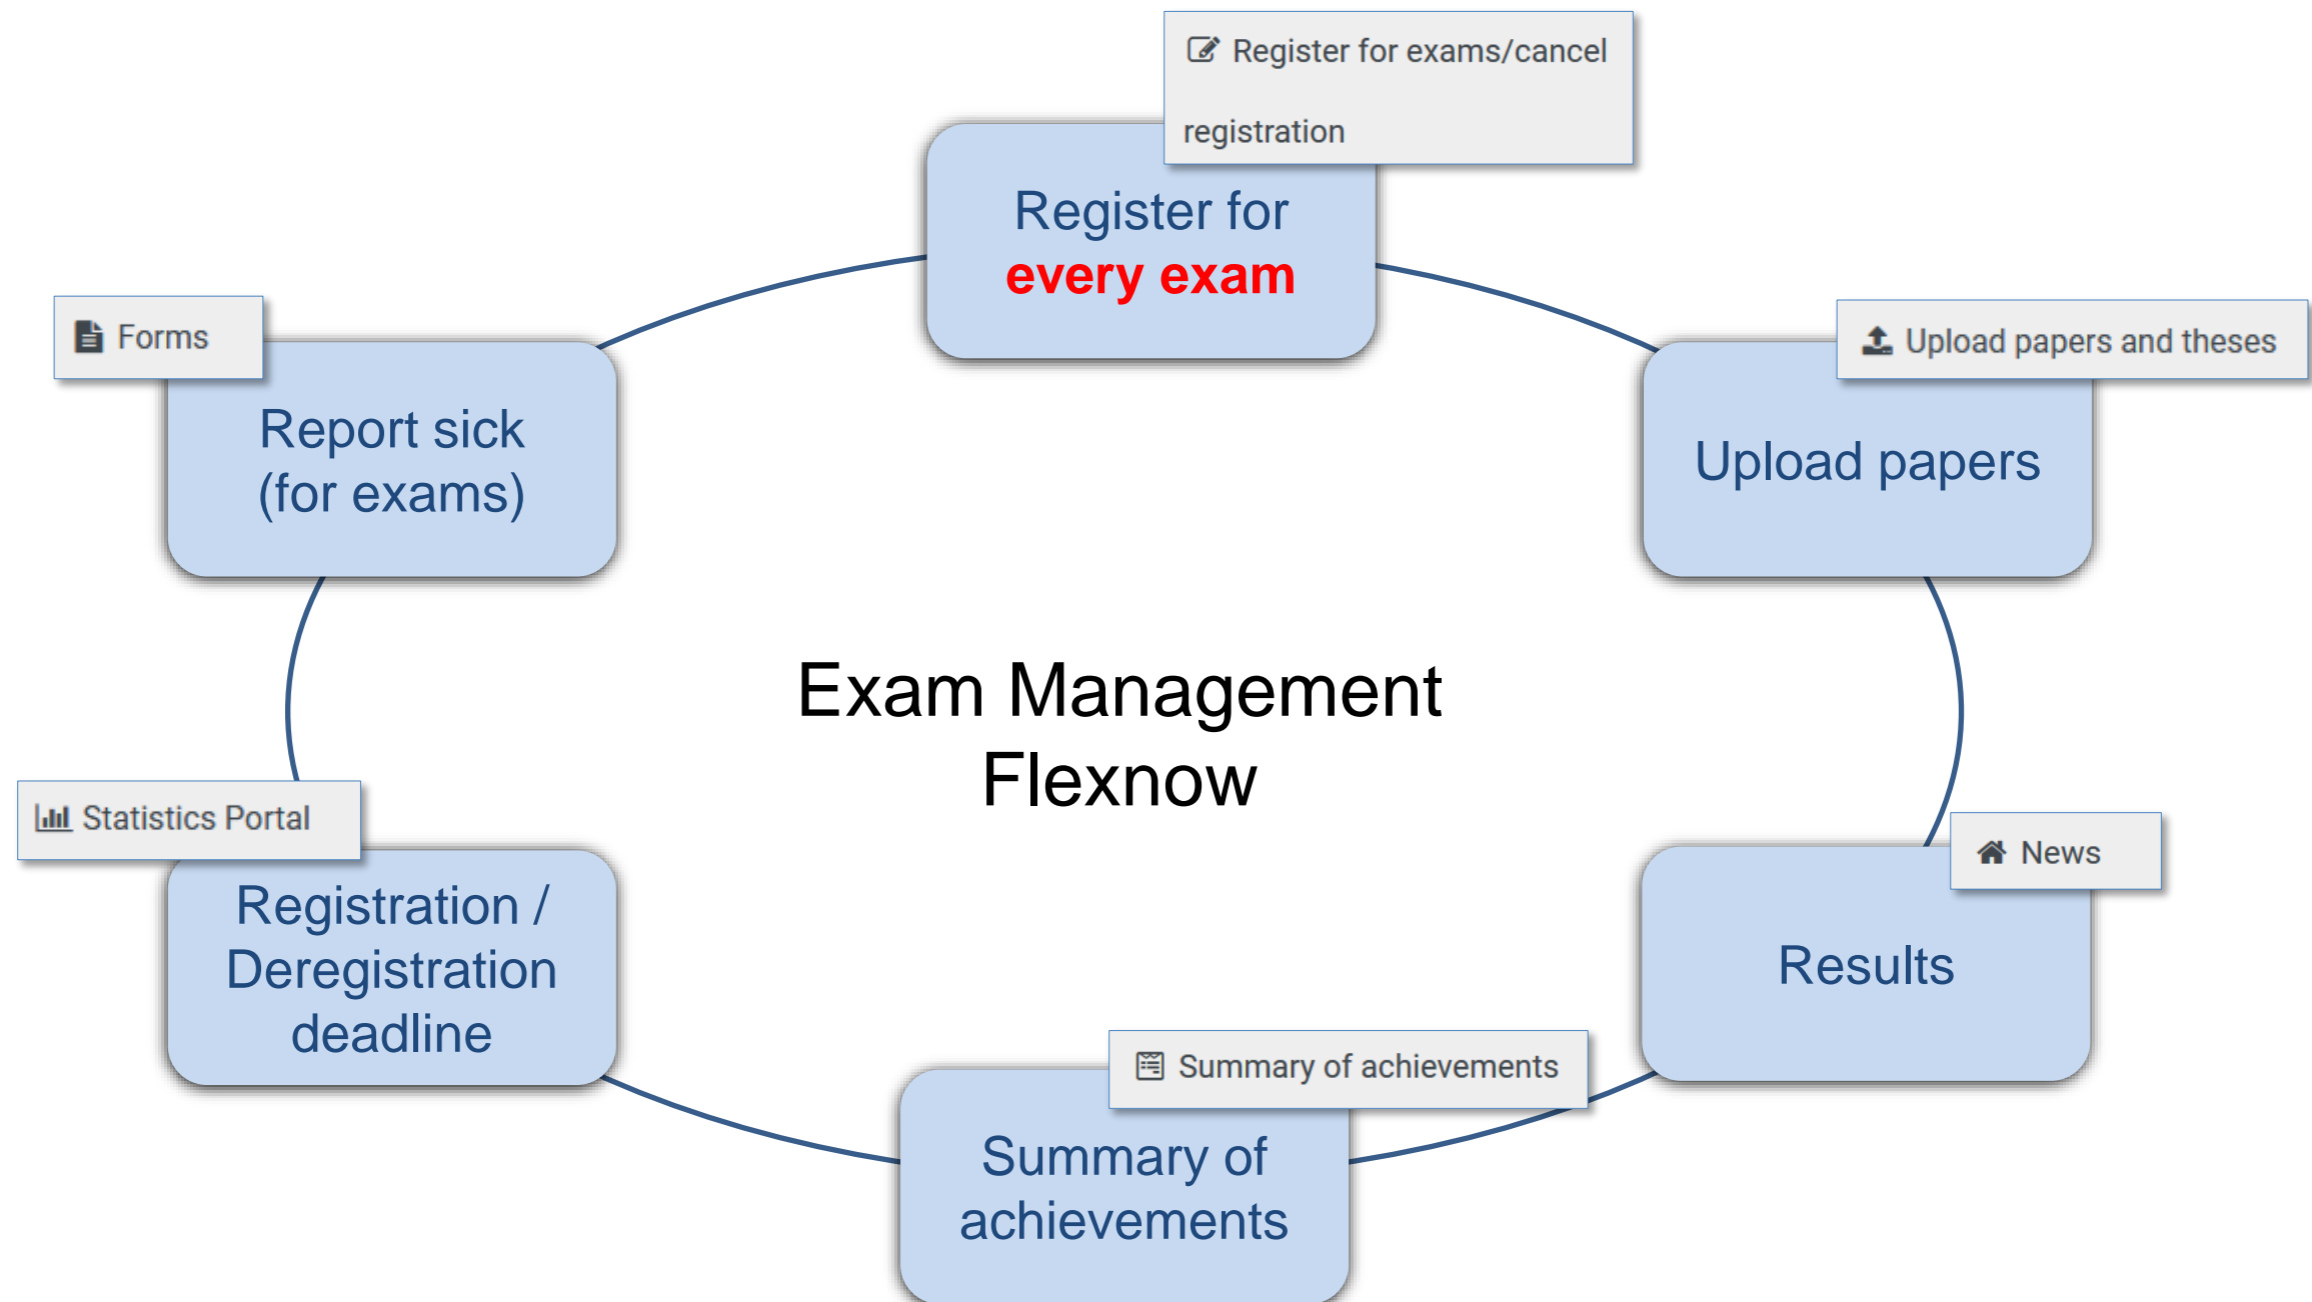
Register for exams/cancel registration

Register for every exam

Forms

Report sick (for exams)

Upload papers and theses

Upload papers

Exam Management Flexnow

Statistics Portal

Registration / Deregistration deadline

News

Results

Summary of achievements

Summary of achievements